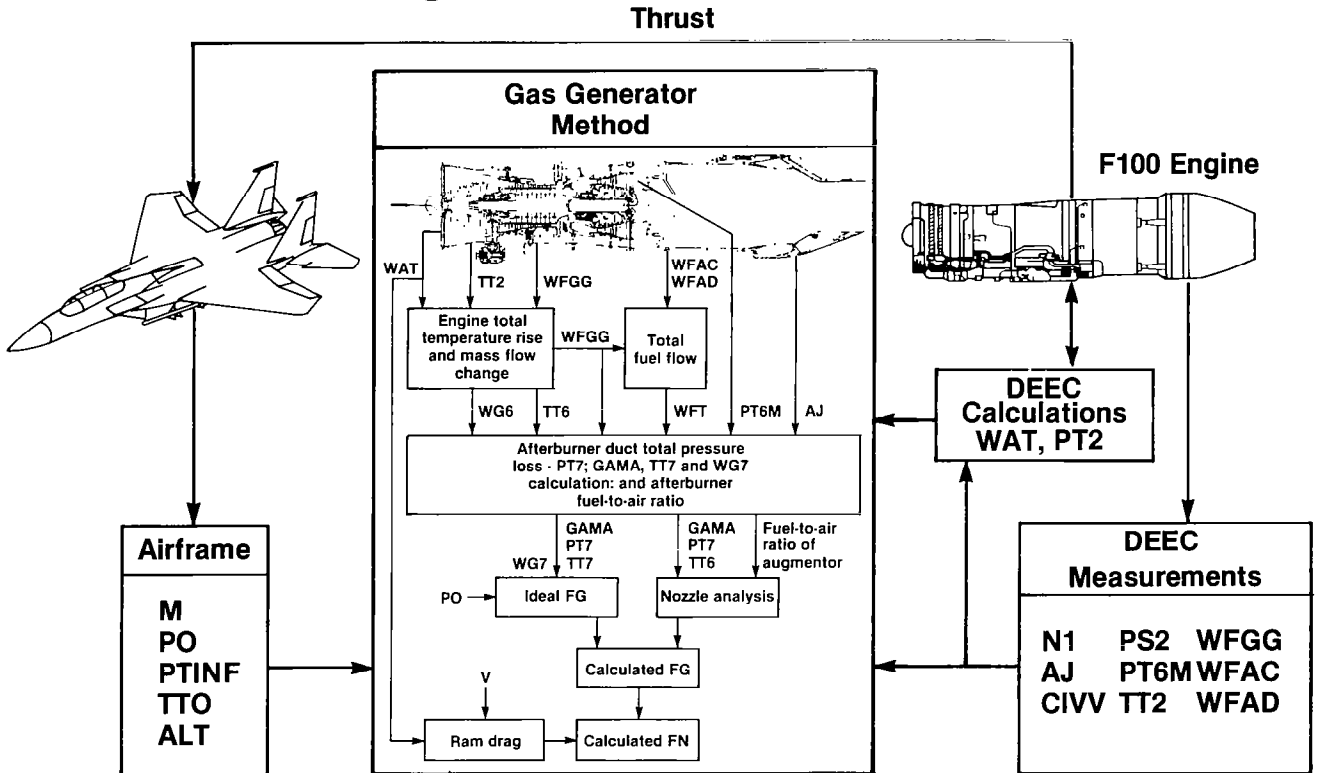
Thrust

Gas Generator Method

F100 Engine

WAT

TT2

WFGG

WFAC
WFAD

Engine total temperature rise and mass flow change

WFGG

Total fuel flow

WG6

TT6

WFT

PT6M

AJ

DEEC Calculations WAT, PT2

Afterburner duct total pressure loss - PT7; GAMA, TT7 and WG7 calculation: and afterburner fuel-to-air ratio

GAMA
PT7
TT7

GAMA
PT7
TT6

Fuel-to-air ratio of augmentor

WG7

PO

Ideal FG

Nozzle analysis

Calculated FG

V

Ram drag

Calculated FN

Airframe

M
PO
PTINF
TTO
ALT

DEEC Measurements

| N1 | PS2 | WFGG |
|---|---|---|
| AJ | PT6M | WFAC |
| CIVV | TT2 | WFAD |